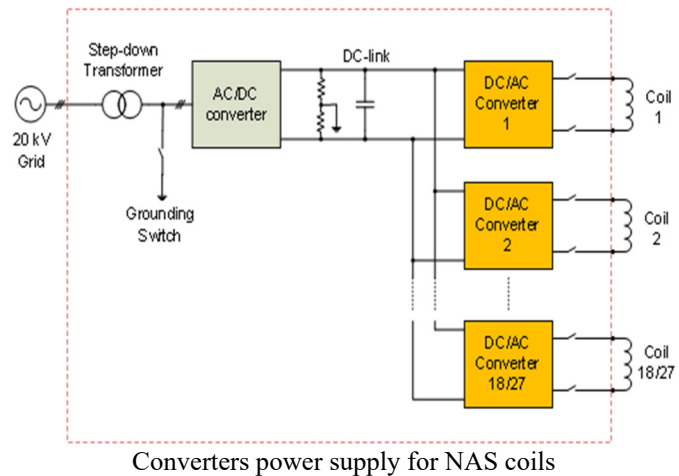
Step-down Transformer

DC-link

20 kV Grid

AC/DC converter

DC/AC Converter 1

Coil 1

Grounding Switch

DC/AC Converter 2

Coil 2

DC/AC Converter 18/27

Coil 18/27

Converters power supply for NAS coils